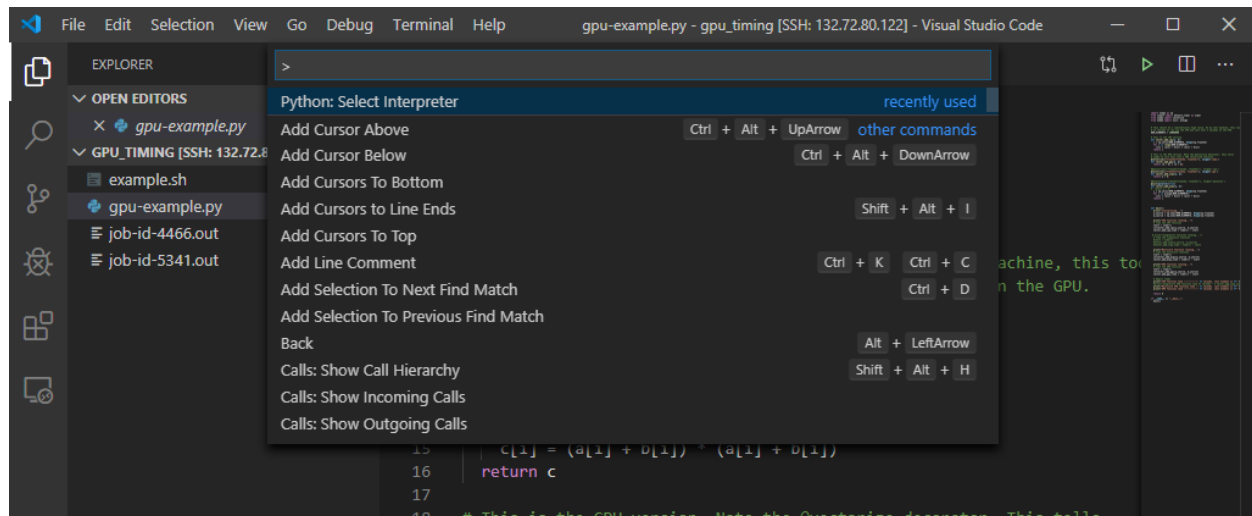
File Edit Selection View Go Debug Terminal Help gpu-example.py - gpu_timing [SSH: 132.72.80.122] - Visual Studio Code

EXPLORER

OPEN EDITORS

× gpu-example.py

GPU_TIMING [SSH: 132.72.8

example.sh

gpu-example.py

job-id-4466.out

job-id-5341.out

>

Python: Select Interpreter recently used

Add Cursor Above Ctrl + Alt + UpArrow other commands

Add Cursor Below Ctrl + Alt + DownArrow

Add Cursors To Bottom

Add Cursors to Line Ends Shift + Alt + I

Add Cursors To Top

Add Line Comment Ctrl + K Ctrl + C

Add Selection To Next Find Match Ctrl + D

Add Selection To Previous Find Match

Back Alt + LeftArrow

Calls: Show Call Hierarchy Shift + Alt + H

Calls: Show Incoming Calls

Calls: Show Outgoing Calls

achine, this too

n the GPU.

15 c[i] = (a[i] + b[i]) * (a[i] + b[i])

16 return c

17

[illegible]